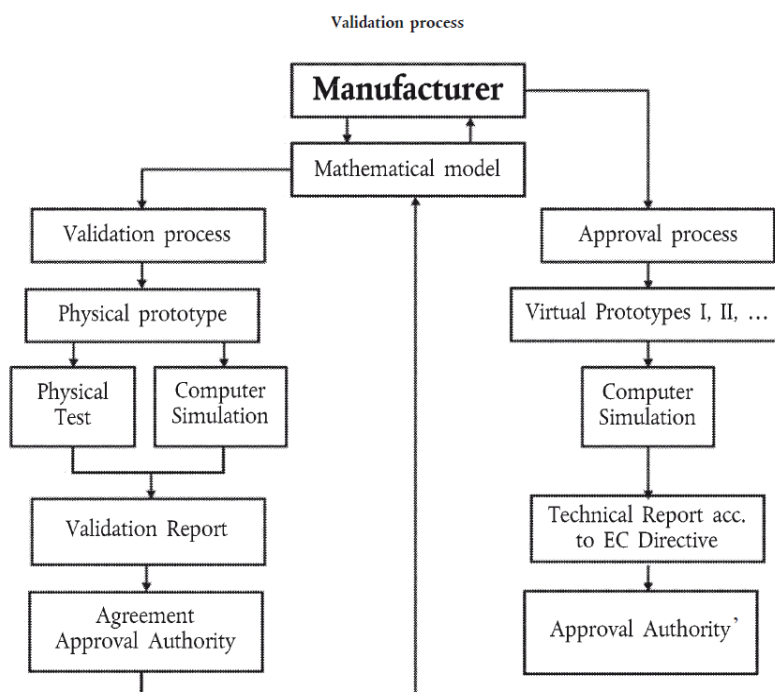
Validation process

Manufacturer

Mathematical model

Validation process

Physical prototype

Physical Test

Computer Simulation

Validation Report

Agreement Approval Authority

Approval process

Virtual Prototypes I, II, ...

Computer Simulation

Technical Report acc. to EC Directive

Approval Authority'